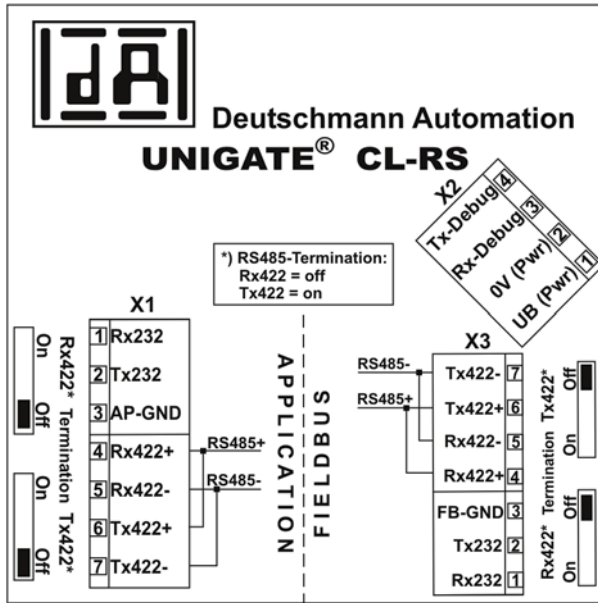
dA

Deutschmann Automation

UNIGATE® CL-RS

X2
Tx-Debug 4
Rx-Debug 3
0V (Pwr) 2
UB (Pwr) 1

*) RS485-Termination:
Rx422 = off
Tx422 = on

X1
1 Rx232
2 Tx232
3 AP-GND
4 Rx422+
5 Rx422-
6 Tx422+
7 Tx422-

RS485+
RS485-

On
Off
Rx422* Termination

On
Off
Termination Tx422*

APPLICATION

FIELDBUS

X3
RS485-
RS485+
Tx422- 7
Tx422+ 6
Rx422- 5
Rx422+ 4
FB-GND 3
Tx232 2
Rx232 1

Off
On
Tx422*

Off
On
Rx422* Termination